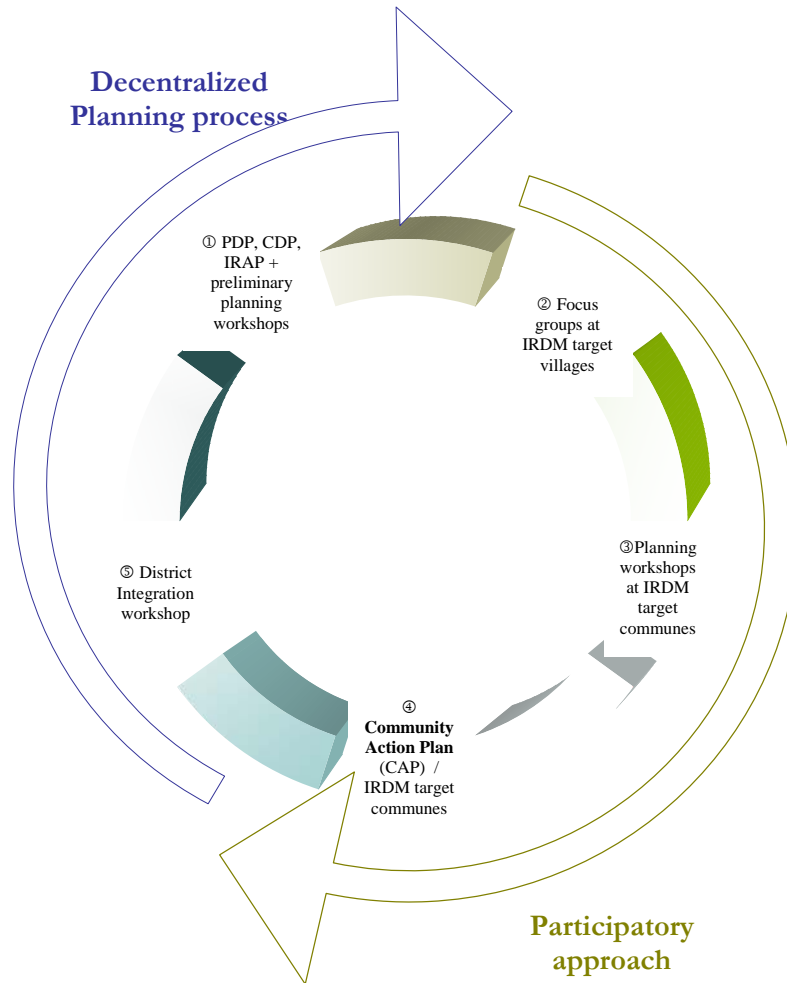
Decentralized Planning process

① PDP, CDP, IRAP + preliminary planning workshops

② Focus groups at IRDM target villages

③Planning workshops at IRDM target communes

④ **Community Action Plan** (CAP) / IRDM target communes

⑤ District Integration workshop

Participatory approach